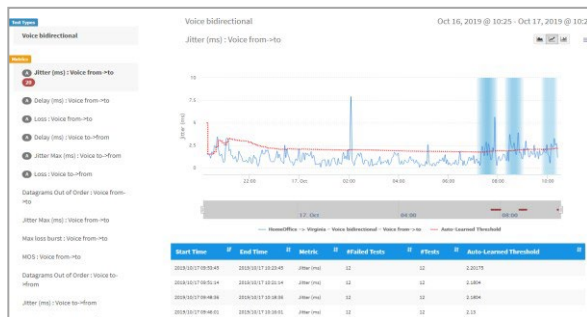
Test Types

Voice bidirectional

Metrics

Jitter (ms) : Voice from->to

Delay (ms) : Voice from->to

Loss : Voice from->to

Delay (ms) : Voice to->from

Jitter Max (ms) : Voice to->from

Loss : Voice to->from

Datagrams Out of Order : Voice from->to

Jitter Max (ms) : Voice from->to

Max loss burst : Voice from->to

MOS : Voice from->to

Datagrams Out of Order : Voice to->from

Jitter (ms) : Voice to->from

Voice bidirectional

Oct 16, 2019 @ 10:25 - Oct 17, 2019 @ 10:2

Jitter (ms) : Voice from->to

7.5

5

2.5

0

Jitter (ms)

22:00

17. Oct

02:00

04:00

06:00

08:00

10:00

17. Oct

04:00

08:00

HomeOffice -> Virginia - Voice bidirectional - Voice from->to

Auto-Learned Threshold

| Start Time | End Time | Metric | #Failed Tests | #Tests | Auto-Learned Threshold |
|---|---|---|---|---|---|
| 2019/10/17 09:55:45 | 2019/10/17 10:23:45 | Jitter (ms) | 12 | 12 | 2.20175 |
| 2019/10/17 09:51:14 | 2019/10/17 10:21:14 | Jitter (ms) | 12 | 12 | 2.1804 |
| 2019/10/17 09:48:36 | 2019/10/17 10:18:36 | Jitter (ms) | 12 | 12 | 2.1804 |
| 2019/10/17 09:46:01 | 2019/10/17 10:16:01 | Jitter (ms) | 12 | 12 | 2.13 |